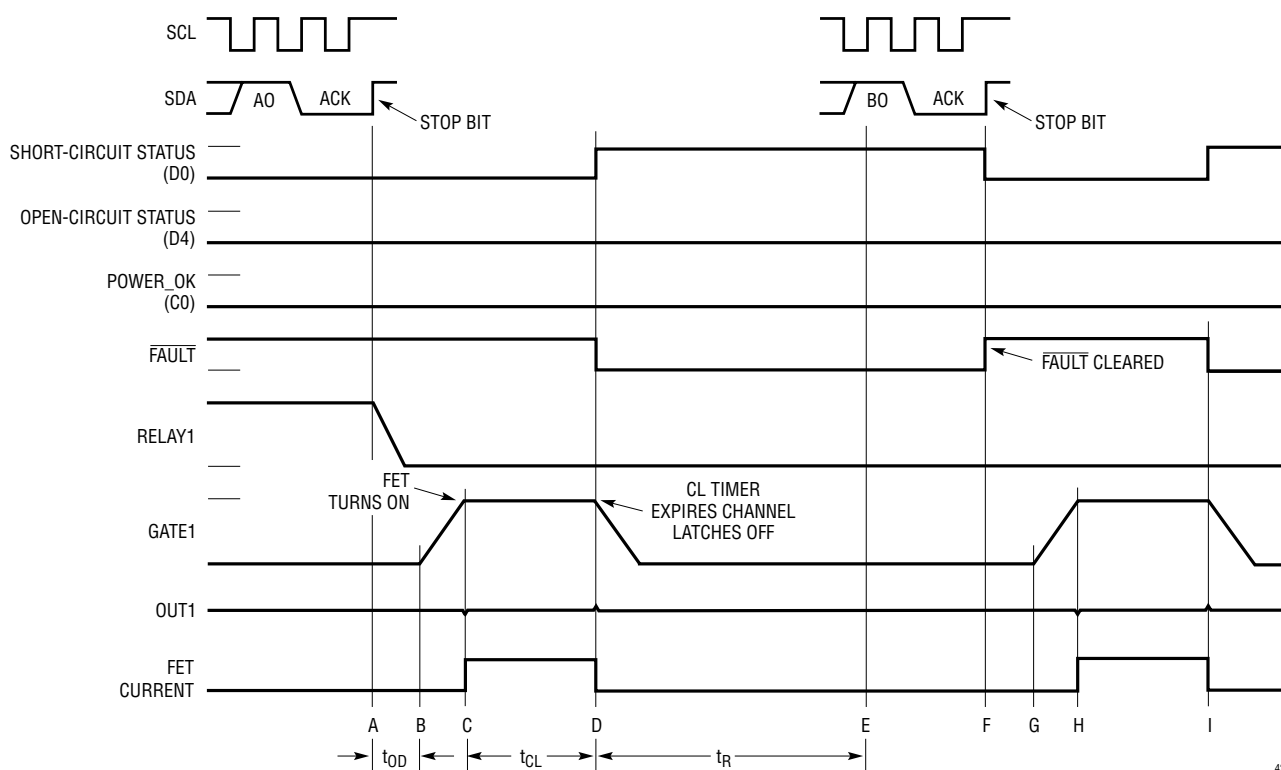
SCL
SDA
AO
ACK
STOP BIT
BO
ACK
STOP BIT
SHORT-CIRCUIT STATUS (D0)
OPEN-CIRCUIT STATUS (D4)
POWER_OK (C0)
$\overline{\text{FAULT}}$
$\overline{\text{FAULT}}$ CLEARED
RELAY1
FET TURNS ON
CL TIMER EXPIRES CHANNEL LATCHES OFF
GATE1
OUT1
FET CURRENT
A B C D E F G H I
$t_{OD}$
$t_{CL}$
$t_R$